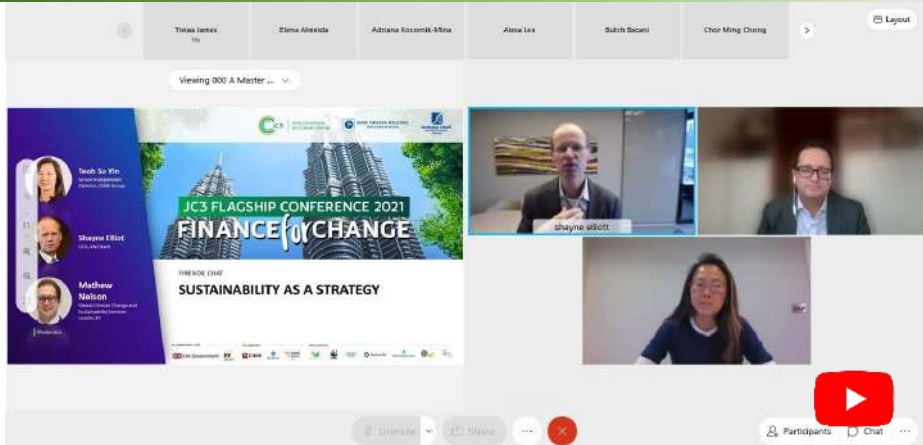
Tiviwa James
Ms

Elena Almeida

Adriana Kocornik-Mina

Alma Lex

Butch Bacani

Chor Ming Chong

Layout

Viewing 000 A Master ...

JC3 FLAGSHIP CONFERENCE 2021
FINANCE for CHANGE

Teoh Su Yin
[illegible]

Shayne Elliot
CEO, ANZ Bank

Mathew Nelson
Global Climate Change and Sustainability Services Leader, EY

Moderator

FIRESIDE CHAT
SUSTAINABILITY AS A STRATEGY

shayne elliott

Unmute

Share

Participants

Chat